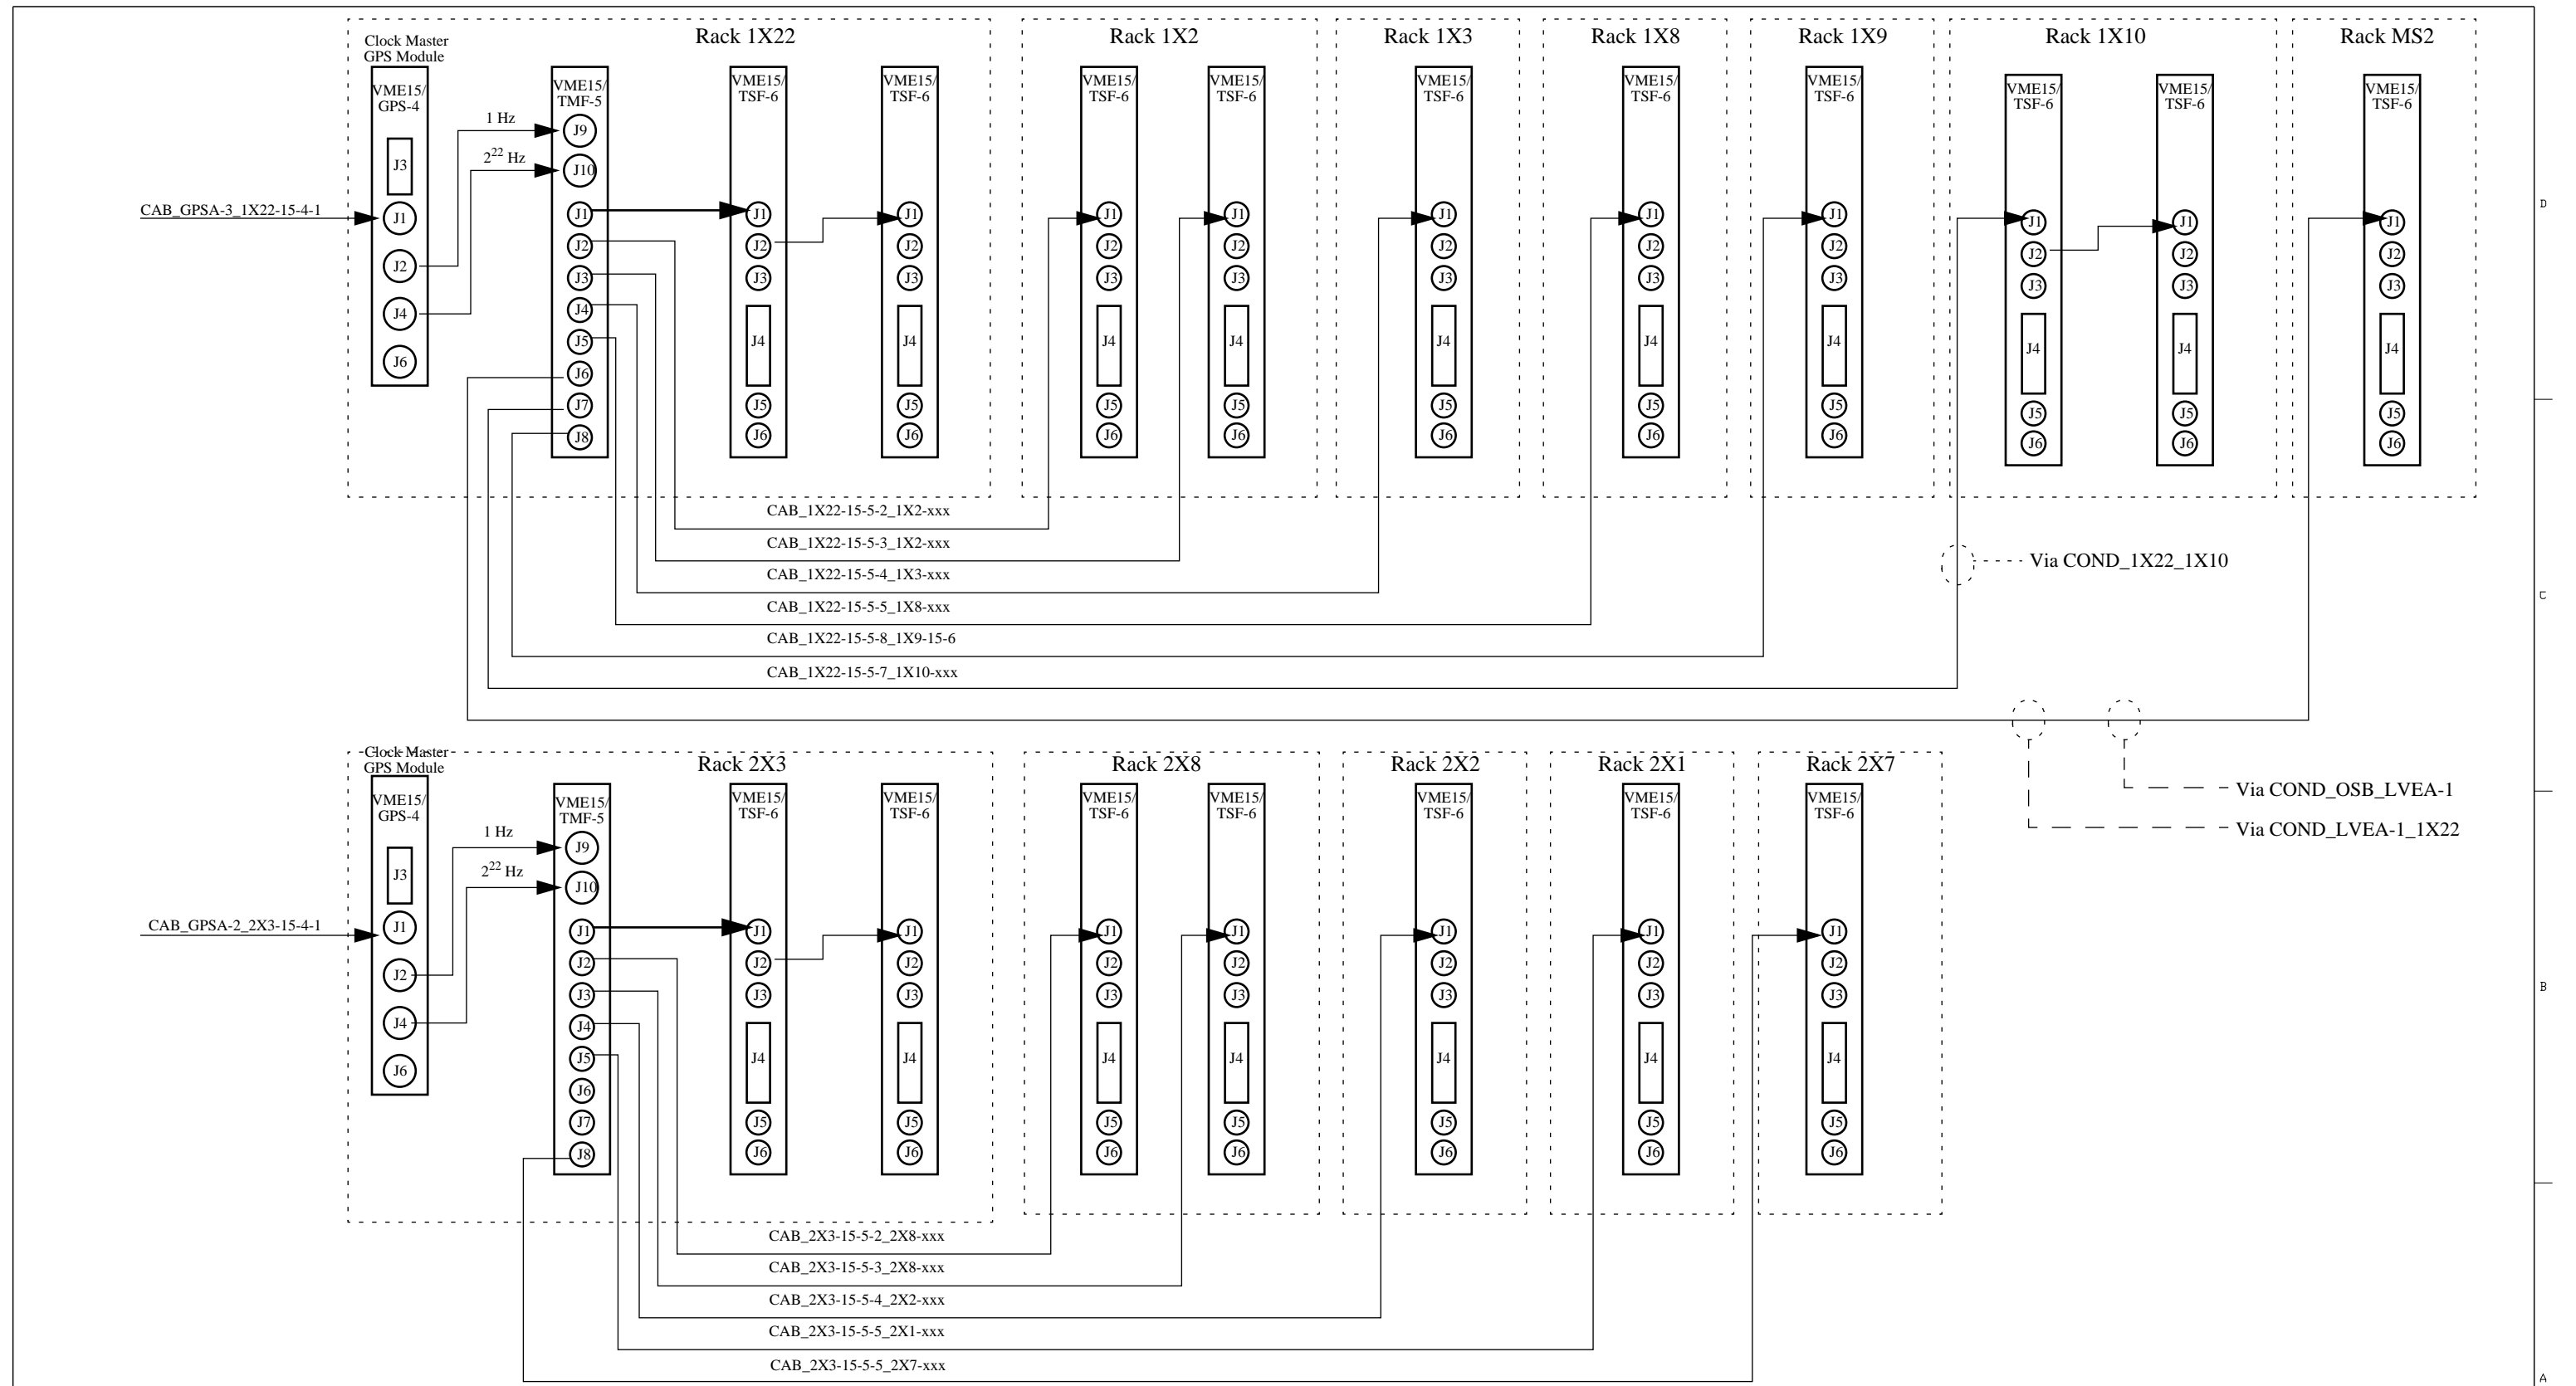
Clock Master
GPS Module

Rack 1X22

VME15/
GPS-4

J3
J1
J2
J4
J6

1 Hz
$2^{22}$ Hz

VME15/
TMF-5

J9
J10
J1
J2
J3
J4
J5
J6
J7
J8

VME15/
TSF-6
J1 J2 J3 J4 J5 J6

VME15/
TSF-6
J1 J2 J3 J4 J5 J6

Rack 1X2

VME15/
TSF-6
J1 J2 J3 J4 J5 J6

VME15/
TSF-6
J1 J2 J3 J4 J5 J6

Rack 1X3

VME15/
TSF-6
J1 J2 J3 J4 J5 J6

Rack 1X8

VME15/
TSF-6
J1 J2 J3 J4 J5 J6

Rack 1X9

VME15/
TSF-6
J1 J2 J3 J4 J5 J6

Rack 1X10

VME15/
TSF-6
J1 J2 J3 J4 J5 J6

VME15/
TSF-6
J1 J2 J3 J4 J5 J6

Rack MS2

VME15/
TSF-6
J1 J2 J3 J4 J5 J6

CAB_GPSA-3_1X22-15-4-1

CAB_1X22-15-5-2_1X2-xxx
CAB_1X22-15-5-3_1X2-xxx
CAB_1X22-15-5-4_1X3-xxx
CAB_1X22-15-5-5_1X8-xxx
CAB_1X22-15-5-8_1X9-15-6
CAB_1X22-15-5-7_1X10-xxx

Via COND_1X22_1X10

Clock Master
GPS Module

Rack 2X3

VME15/
GPS-4

J3
J1
J2
J4
J6

1 Hz
$2^{22}$ Hz

VME15/
TMF-5

J9
J10
J1
J2
J3
J4
J5
J6
J7
J8

VME15/
TSF-6
J1 J2 J3 J4 J5 J6

VME15/
TSF-6
J1 J2 J3 J4 J5 J6

Rack 2X8

VME15/
TSF-6
J1 J2 J3 J4 J5 J6

VME15/
TSF-6
J1 J2 J3 J4 J5 J6

Rack 2X2

VME15/
TSF-6
J1 J2 J3 J4 J5 J6

Rack 2X1

VME15/
TSF-6
J1 J2 J3 J4 J5 J6

Rack 2X7

VME15/
TSF-6
J1 J2 J3 J4 J5 J6

Via COND_OSB_LVEA-1
Via COND_LVEA-1_1X22

CAB_GPSA-2_2X3-15-4-1

CAB_2X3-15-5-2_2X8-xxx
CAB_2X3-15-5-3_2X8-xxx
CAB_2X3-15-5-4_2X2-xxx
CAB_2X3-15-5-5_2X1-xxx
CAB_2X3-15-5-5_2X7-xxx

D
C
B
A